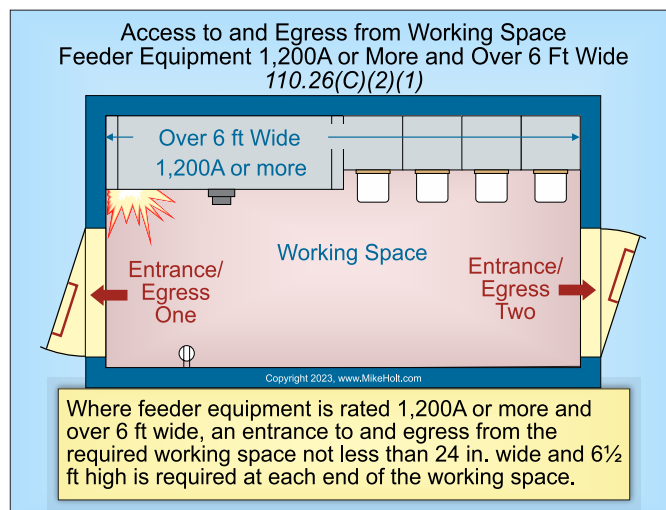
Access to and Egress from Working Space
Feeder Equipment 1,200A or More and Over 6 Ft Wide
110.26(C)(2)(1)

Over 6 ft Wide
1,200A or more

Working Space

Entrance/
Egress
One

Entrance/
Egress
Two

Copyright 2023, www.MikeHolt.com

Where feeder equipment is rated 1,200A or more and over 6 ft wide, an entrance to and egress from the required working space not less than 24 in. wide and 6½ ft high is required at each end of the working space.